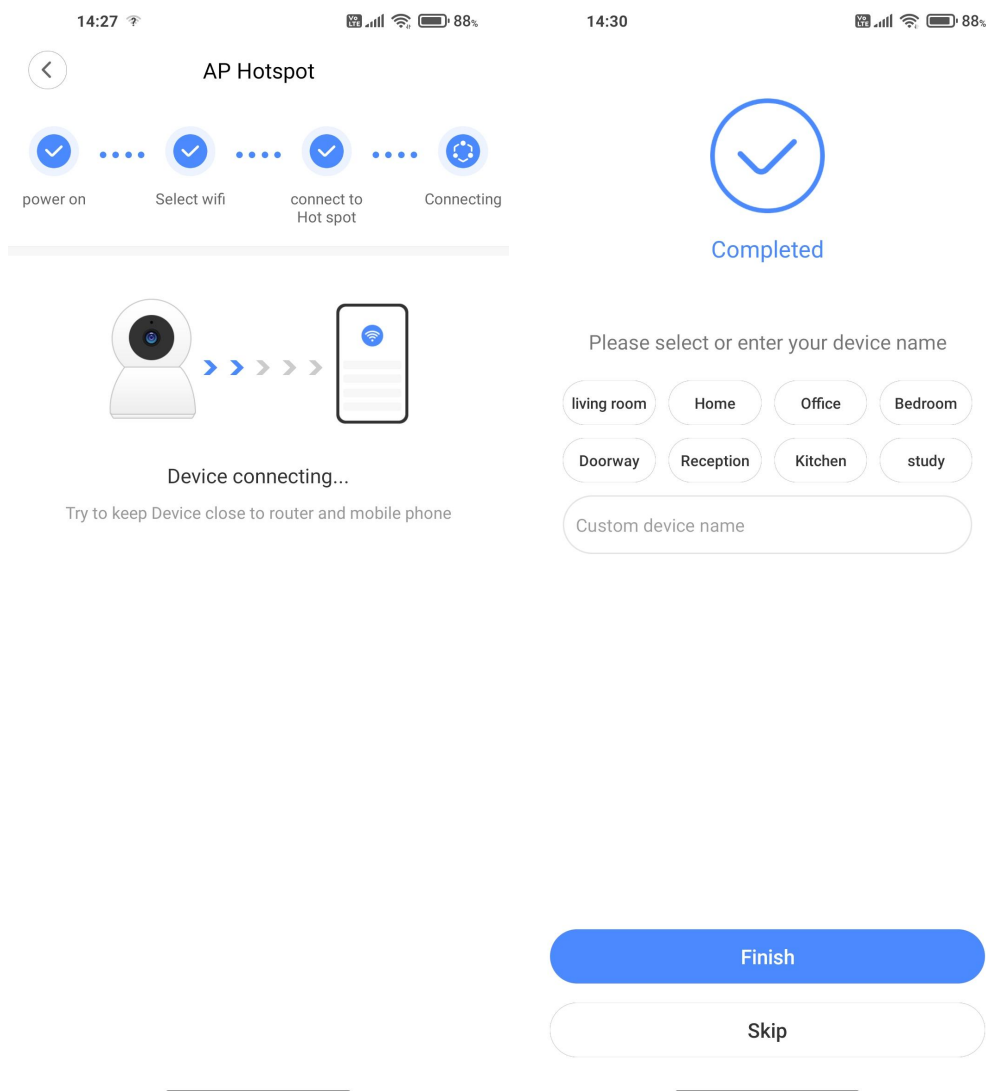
14:27

88%

AP Hotspot

power on

Select wifi

connect to Hot spot

Connecting

Device connecting...

Try to keep Device close to router and mobile phone

14:30

88%

Completed

Please select or enter your device name

living room

Home

Office

Bedroom

Doorway

Reception

Kitchen

study

Custom device name

Finish

Skip